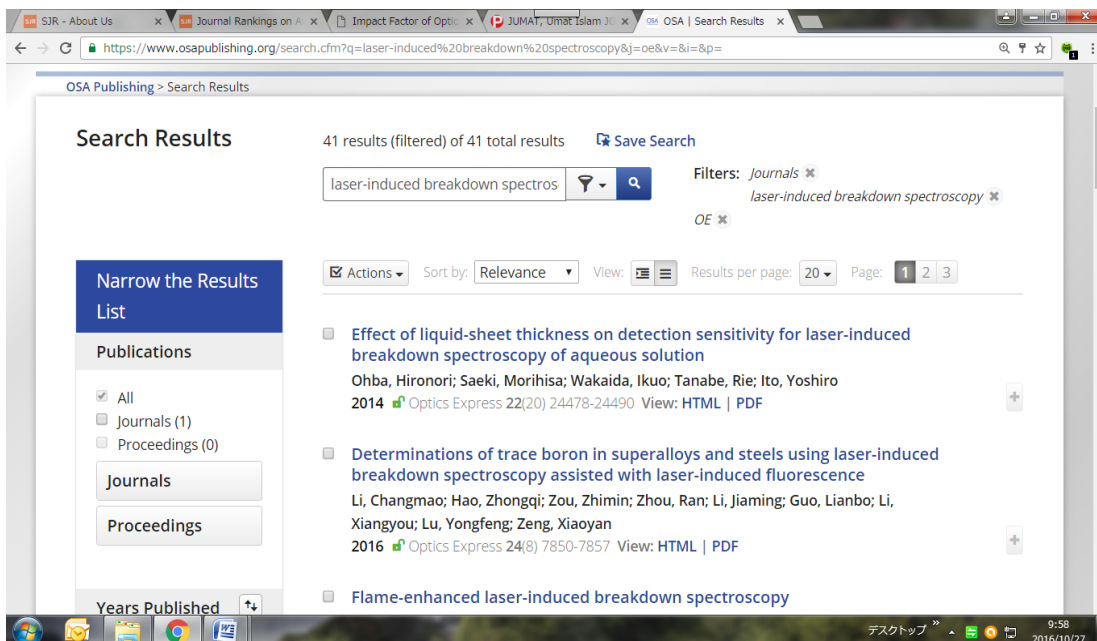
SJR - About Us ×
Journal Rankings on A ×
Impact Factor of Optic ×
JUMAT, Umat Islam JC ×
OSA | Search Results ×

https://www.osapublishing.org/search.cfm?q=laser-induced%20breakdown%20spectroscopy&j=oe&v=&i=&p=

OSA Publishing > Search Results

Search Results

41 results (filtered) of 41 total results

Save Search

laser-induced breakdown spectros

Filters: Journals ✖ laser-induced breakdown spectroscopy ✖ OE ✖

Narrow the Results List

Publications

All
Journals (1)
Proceedings (0)

Journals

Proceedings

Years Published

Actions

Sort by: Relevance

View:

Results per page: 20

Page: 1 2 3

Effect of liquid-sheet thickness on detection sensitivity for laser-induced breakdown spectroscopy of aqueous solution

Ohba, Hironori; Saeki, Morihisa; Wakaida, Ikuo; Tanabe, Rie; Ito, Yoshiro

2014 Optics Express 22(20) 24478-24490 View: HTML | PDF

Determinations of trace boron in superalloys and steels using laser-induced breakdown spectroscopy assisted with laser-induced fluorescence

Li, Changmao; Hao, Zhongqi; Zou, Zhimin; Zhou, Ran; Li, Jiaming; Guo, Lianbo; Li, Xiangyou; Lu, Yongfeng; Zeng, Xiaoyan

2016 Optics Express 24(8) 7850-7857 View: HTML | PDF

Flame-enhanced laser-induced breakdown spectroscopy

デスクトップ

9:58
2016/10/27